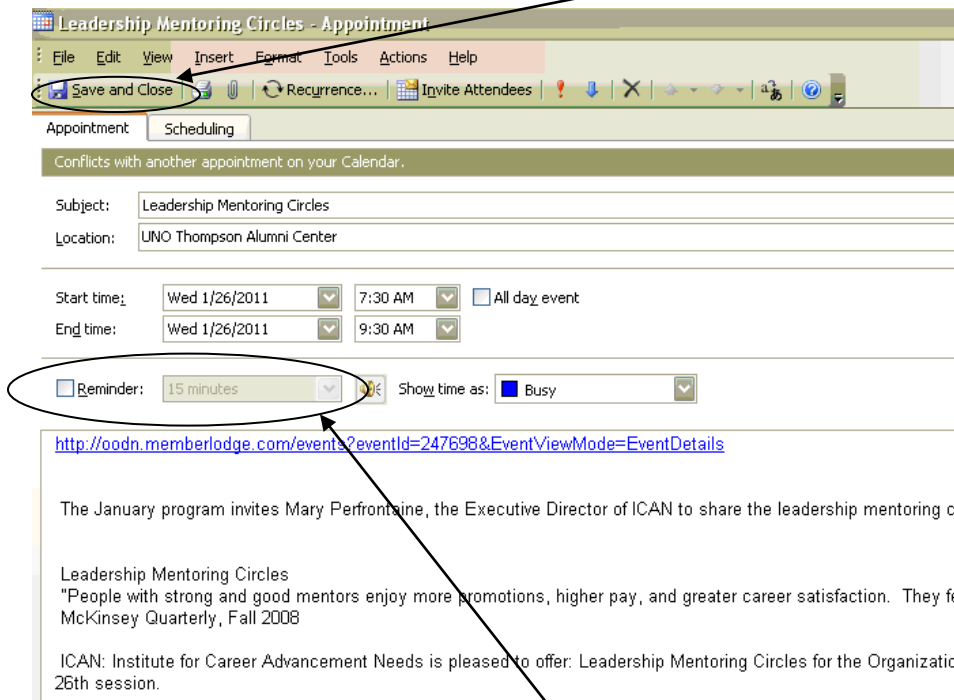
Leadership Mentoring Circles - Appointment

File Edit View Insert Format Tools Actions Help

Save and Close | Recurrence... | Invite Attendees

Appointment | Scheduling

Conflicts with another appointment on your Calendar.

Subject: Leadership Mentoring Circles
Location: UNO Thompson Alumni Center

Start time: Wed 1/26/2011 7:30 AM All day event
End time: Wed 1/26/2011 9:30 AM

Reminder: 15 minutes Show time as: Busy

http://oodn.memberlodge.com/events?eventId=247698&EventViewMode=EventDetails

The January program invites Mary Perfrontaine, the Executive Director of ICAN to share the leadership mentoring c

Leadership Mentoring Circles
"People with strong and good mentors enjoy more promotions, higher pay, and greater career satisfaction. They fe
McKinsey Quarterly, Fall 2008

ICAN: Institute for Career Advancement Needs is pleased to offer: Leadership Mentoring Circles for the Organizatic
26th session.